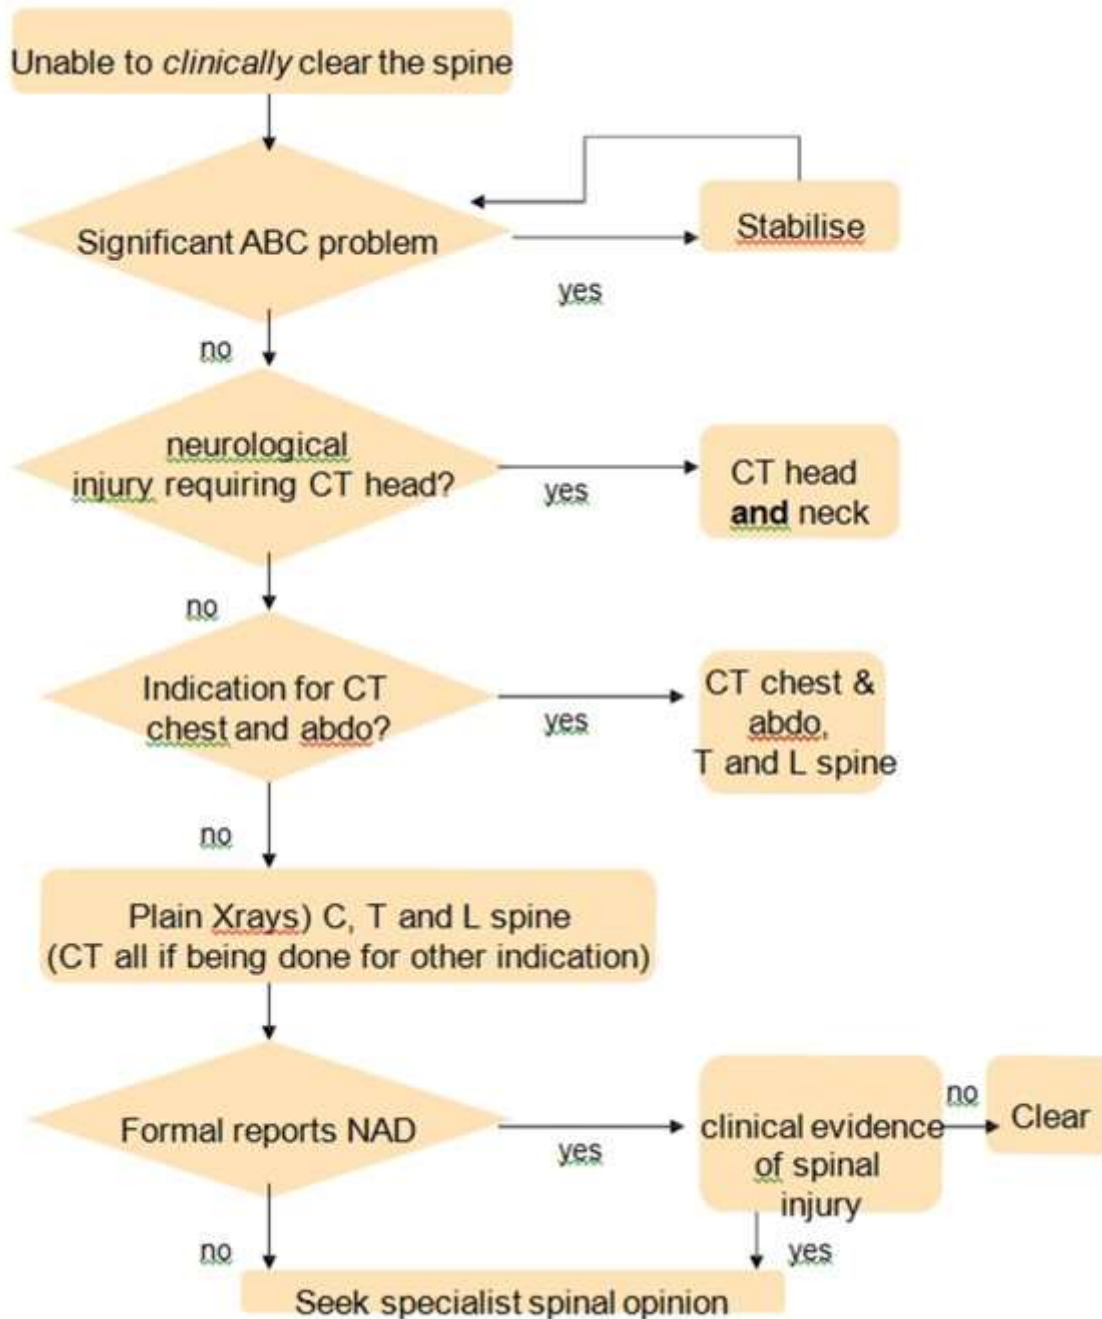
Unable to *clinically* clear the spine

Significant ABC problem

yes

Stabilise

no

neurological injury requiring CT head?

yes

CT head **and** neck

no

Indication for CT chest and abdo?

yes

CT chest & abdo, T and L spine

no

Plain Xrays) C, T and L spine (CT all if being done for other indication)

Formal reports NAD

yes

clinical evidence of spinal injury

no

Clear

no

yes

Seek specialist spinal opinion